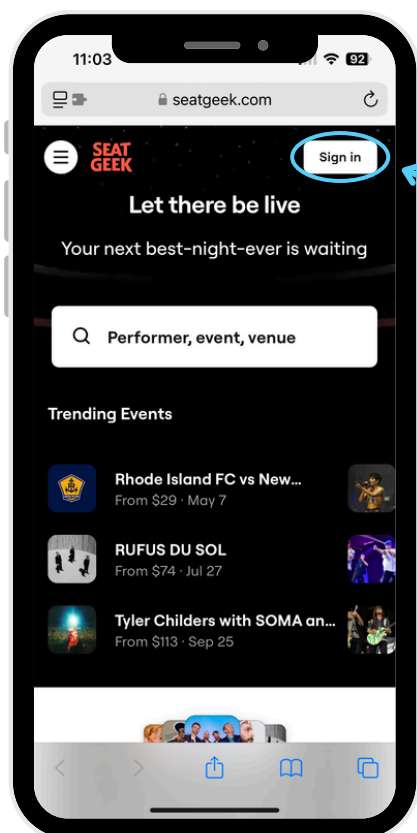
11:03

92

seatgeek.com

SEAT GEEK

Sign in

Let there be live

Your next best-night-ever is waiting

Performer, event, venue

Trending Events

Rhode Island FC vs New...
From $29 · May 7

RUFUS DU SOL
From $74 · Jul 27

Tyler Childers with SOMA an...
From $113 · Sep 25